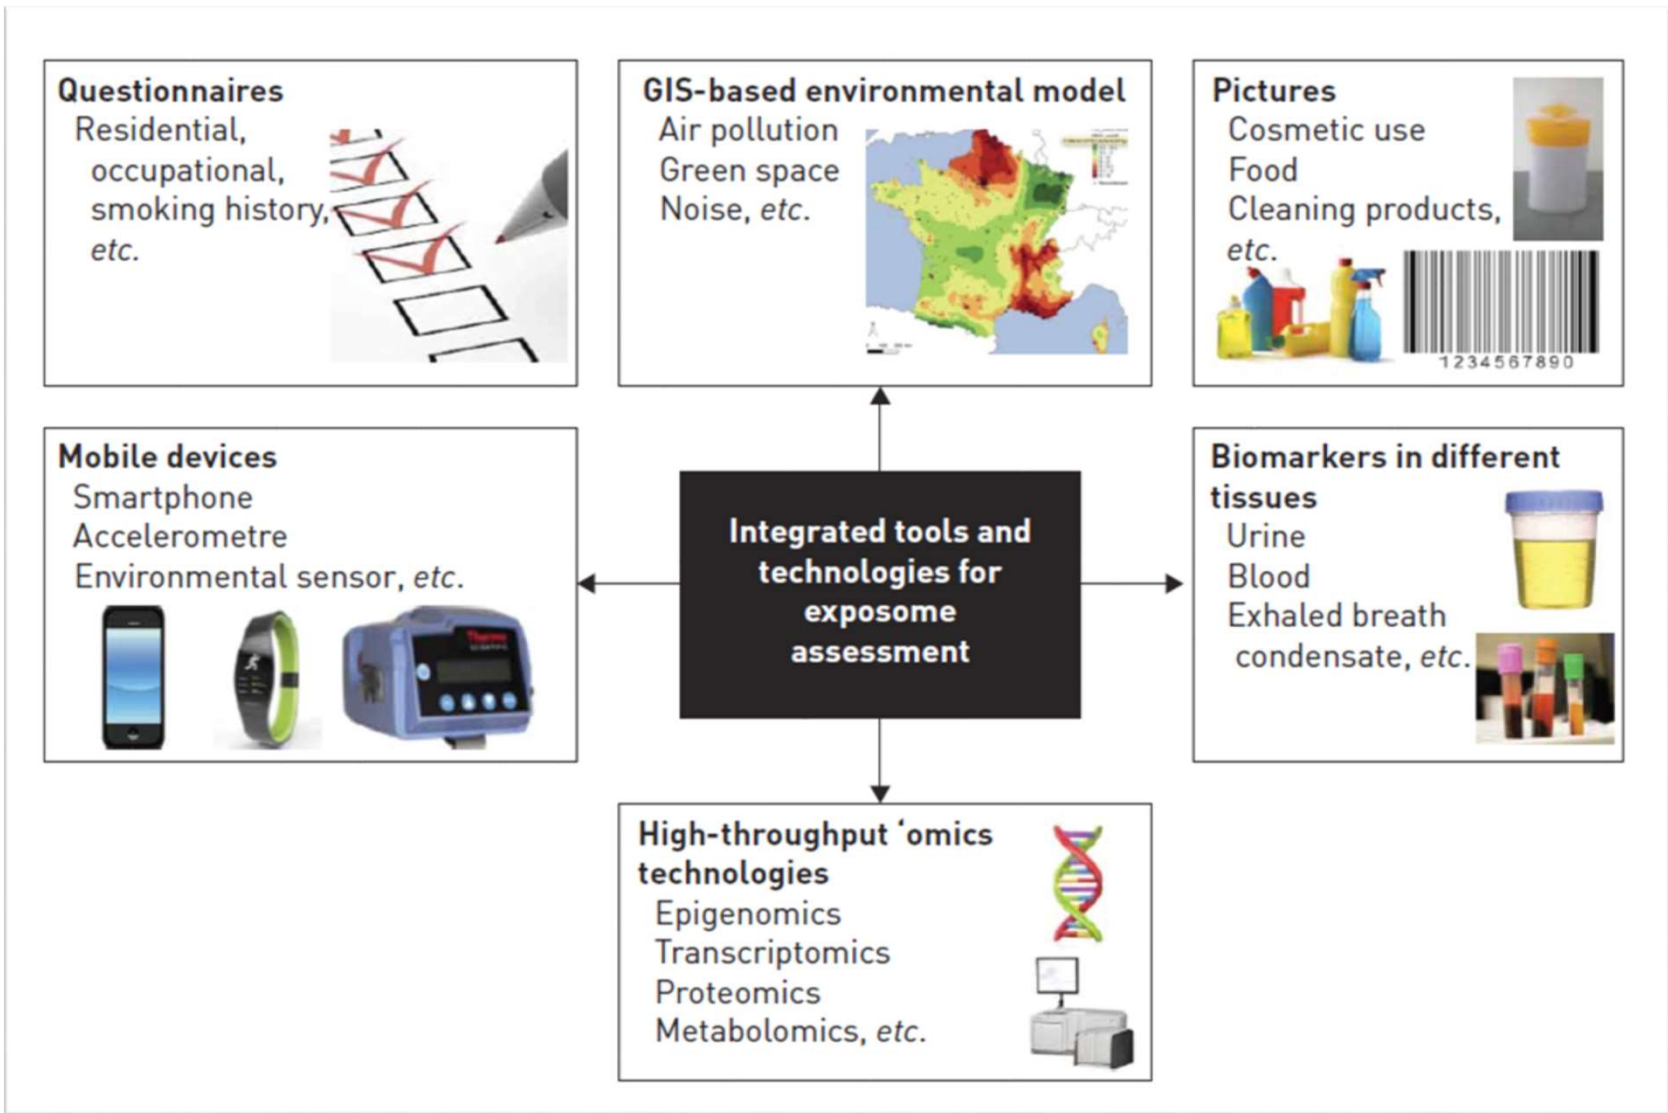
Questionnaires
Residential, occupational, smoking history, etc.

GIS-based environmental model
Air pollution
Green space
Noise, etc.

Pictures
Cosmetic use
Food
Cleaning products, etc.

1234567890

Mobile devices
Smartphone
Accelerometre
Environmental sensor, etc.

Thermo

Integrated tools and technologies for exposome assessment

Biomarkers in different tissues
Urine
Blood
Exhaled breath condensate, etc.

High-throughput ‘omics technologies
Epigenomics
Transcriptomics
Proteomics
Metabolomics, etc.